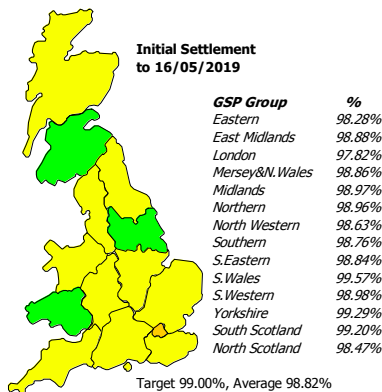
Initial Settlement to 16/05/2019

| GSP Group | % |
|---|---|
| Eastern | 98.28% |
| East Midlands | 98.88% |
| London | 97.82% |
| Mersey&N.Wales | 98.86% |
| Midlands | 98.97% |
| Northern | 98.96% |
| North Western | 98.63% |
| Southern | 98.76% |
| S.Eastern | 98.84% |
| S.Wales | 99.57% |
| S.Western | 98.98% |
| Yorkshire | 99.29% |
| South Scotland | 99.20% |
| North Scotland | 98.47% |

Target 99.00%, Average 98.82%